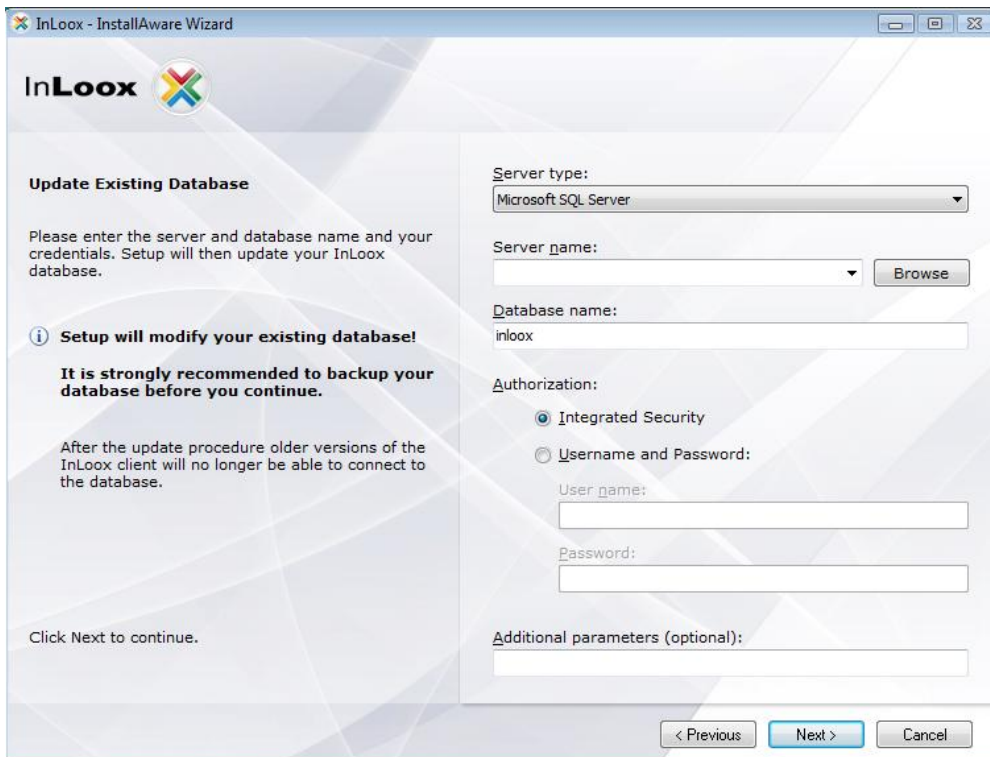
InLoox - InstallAware Wizard

InLoox

Update Existing Database

Please enter the server and database name and your credentials. Setup will then update your InLoox database.

Setup will modify your existing database!

It is strongly recommended to backup your database before you continue.

After the update procedure older versions of the InLoox client will no longer be able to connect to the database.

Click Next to continue.

Server type:
Microsoft SQL Server

Server name:
Browse

Database name:
inloox

Authorization:
Integrated Security
Username and Password:
User name:
Password:

Additional parameters (optional):

< Previous
Next >
Cancel